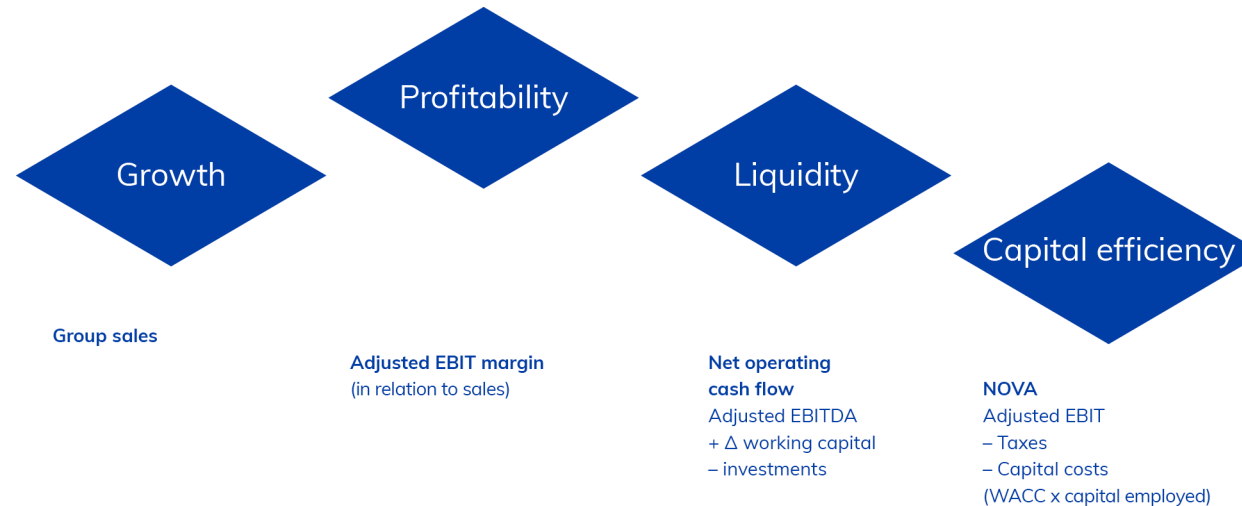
Growth

Profitability

Liquidity

Capital efficiency

Group sales

Adjusted EBIT margin
(in relation to sales)

Net operating cash flow
Adjusted EBITDA
+ Δ working capital
– investments

NOVA
Adjusted EBIT
– Taxes
– Capital costs
(WACC x capital employed)